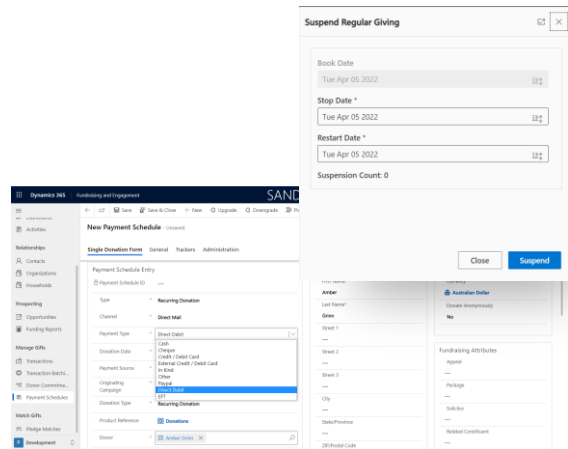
Suspend Regular Giving

Book Date
Tue Apr 05 2022

Stop Date *
Tue Apr 05 2022

Restart Date *
Tue Apr 05 2022

Suspension Count: 0

Close
Suspend

Dynamics 365 Fundraising and Engagement SAND

Save Save & Close + New Upgrade Downgrade

New Payment Schedule Unsaved

Single Donation Form General Trackers Administration

Payment Schedule Entry

Payment Schedule ID ---
Type Recurring Donation
Channel Direct Mail
Payment Type Direct Debit
Cash
Cheque
Credit / Debit Card
External Credit / Debit Card
In Kind
Other
Paypal
Direct Debit
EFT
Donation Date
Payment Source
Originating Campaign
Donation Type Recurring Donation
Product Reference Donations
Donor Amber Grim

Activities
Relationships
Contacts
Organizations
Households
Prospecting
Opportunities
Funding Reports
Manage Gifts
Transactions
Transaction Batch...
Donor Commitme...
Payment Schedules
Match Gifts
Pledge Matches
Development

Amber
Last Name*
Grim
Street 1
---
Street 2
---
Street 3
---
City
---
State/Province
---
ZIP/Postal Code

Australian Dollar
Donate Anonymously
No

Fundraising Attributes
Appeal
---
Package
---
Solicitor
---
Related Constituent
---